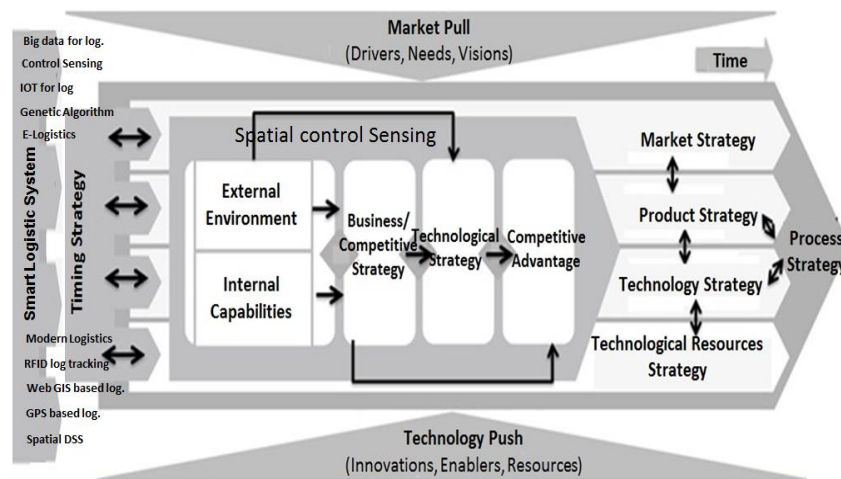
Market Pull
(Drivers, Needs, Visions)

Time

Big data for log.
Control Sensing
IOT for log
Genetic Algorithm
E-Logistics

Smart Logistic System

Timing Strategy

Modern Logistics
RFID log tracking
Web GIS based log.
GPS based log.
Spatial DSS

Spatial control Sensing

External Environment

Internal Capabilities

Business/ Competitive Strategy

Technological Strategy

Competitive Advantage

Market Strategy

Product Strategy

Technology Strategy

Technological Resources Strategy

Process Strategy

Technology Push
(Innovations, Enablers, Resources)